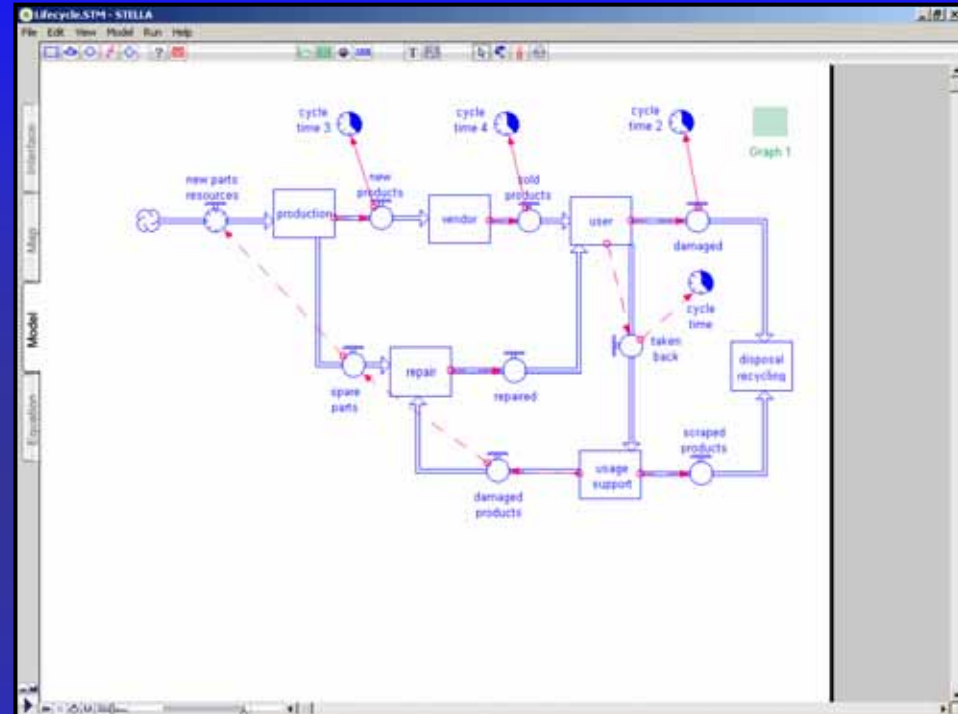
Lifecycle.STM - STELLA
File Edit View Model Run Help

Interface
Map
Model
Equation

cycle time 3
cycle time 4
cycle time 2
Graph 1
new parts resources
production
new products
vendor
sold products
user
damaged
cycle time
taken back
spare parts
repair
repaired
disposal recycling
scraped products
usage support
damaged products